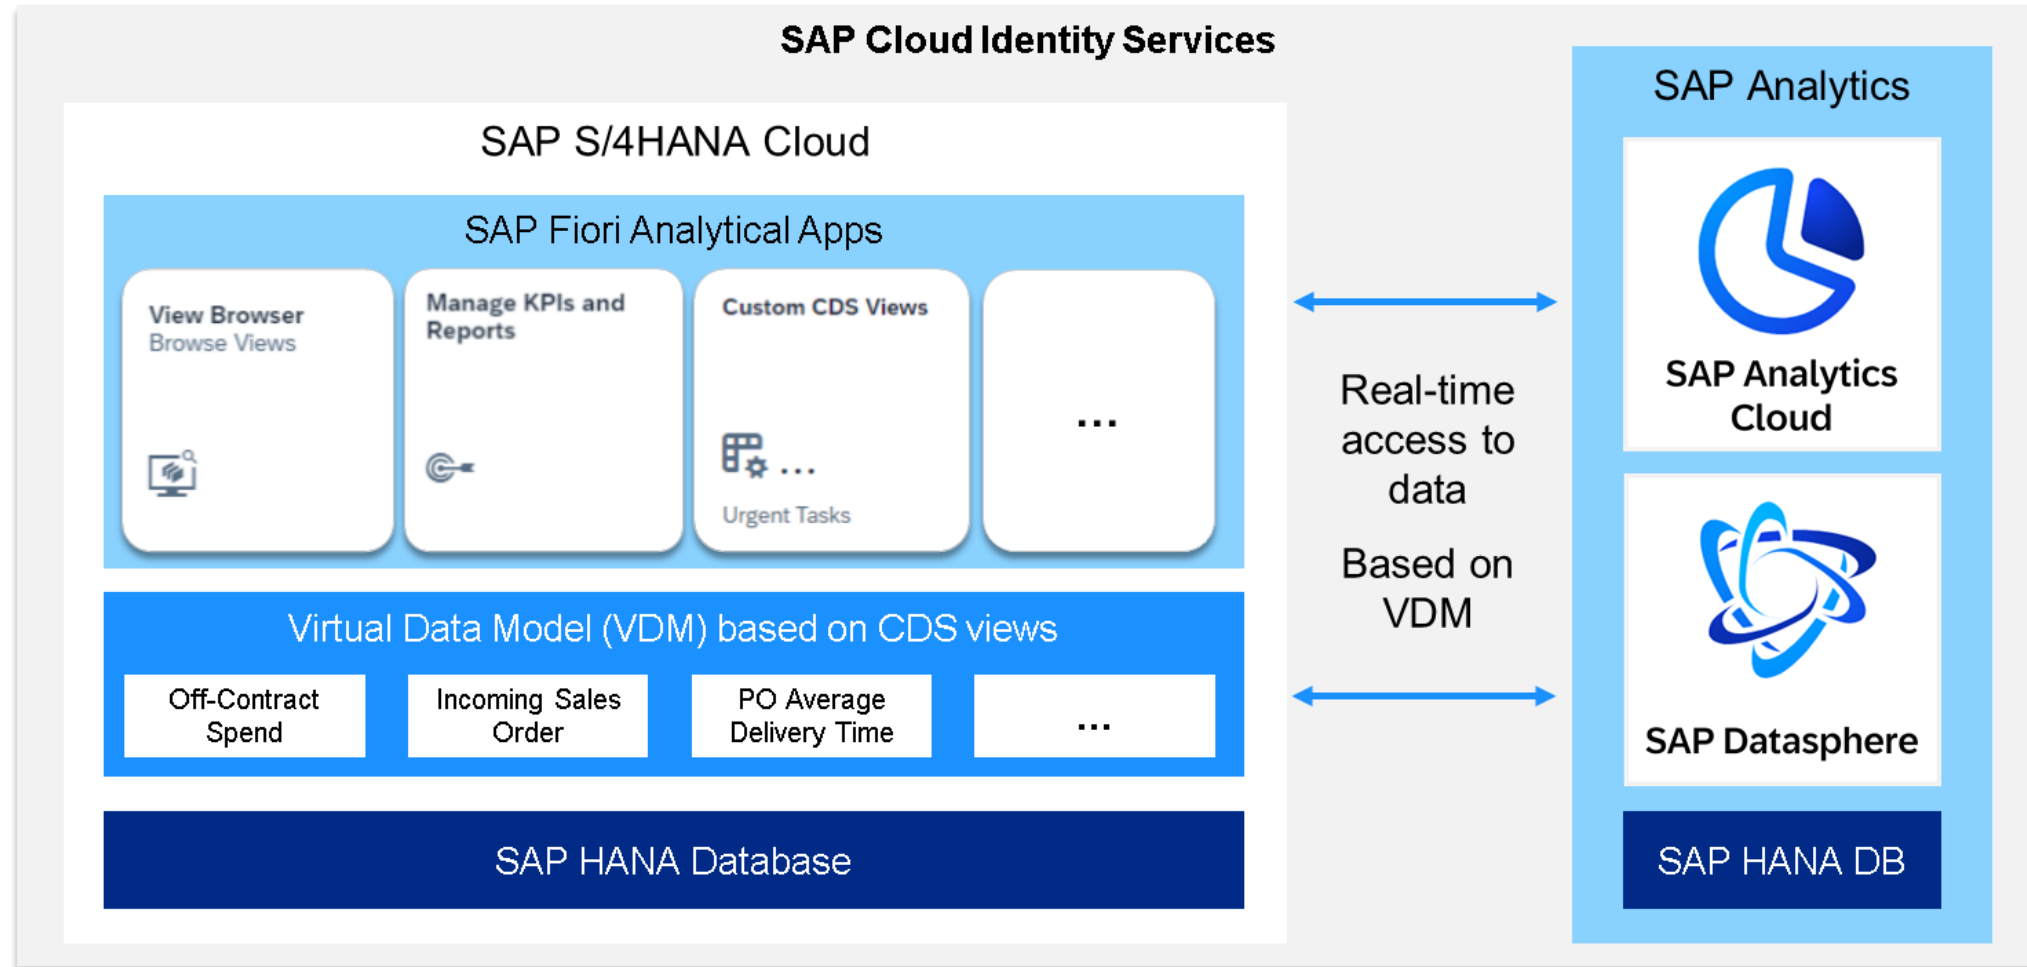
SAP Cloud Identity Services

SAP S/4HANA Cloud

SAP Fiori Analytical Apps

View Browser
Browse Views

Manage KPIs and Reports

Custom CDS Views

...

Urgent Tasks

...

Virtual Data Model (VDM) based on CDS views

Off-Contract Spend

Incoming Sales Order

PO Average Delivery Time

...

SAP HANA Database

Real-time access to data

Based on VDM

SAP Analytics

SAP Analytics Cloud

SAP Datasphere

SAP HANA DB